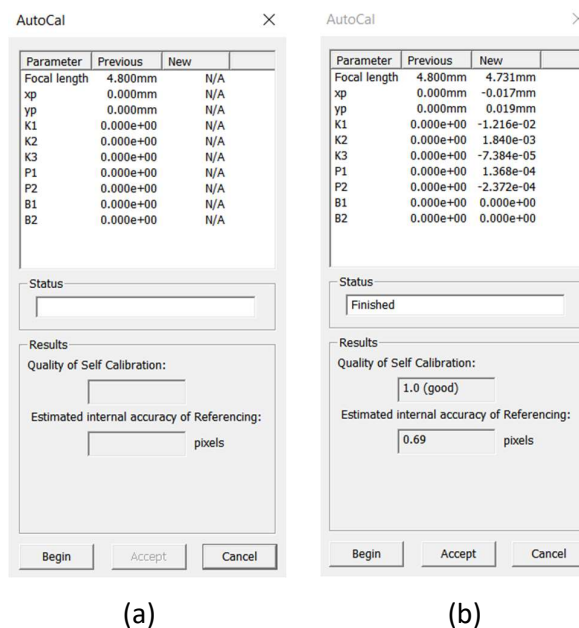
AutoCal ×

| Parameter | Previous | New |
|---|---|---|
| Focal length | 4.800mm | N/A |
| xp | 0.000mm | N/A |
| yp | 0.000mm | N/A |
| K1 | 0.000e+00 | N/A |
| K2 | 0.000e+00 | N/A |
| K3 | 0.000e+00 | N/A |
| P1 | 0.000e+00 | N/A |
| P2 | 0.000e+00 | N/A |
| B1 | 0.000e+00 | N/A |
| B2 | 0.000e+00 | N/A |

Status

Results

Quality of Self Calibration:

Estimated internal accuracy of Referencing:

pixels

Begin Accept Cancel

(a)

AutoCal

| Parameter | Previous | New |
|---|---|---|
| Focal length | 4.800mm | 4.731mm |
| xp | 0.000mm | -0.017mm |
| yp | 0.000mm | 0.019mm |
| K1 | 0.000e+00 | -1.216e-02 |
| K2 | 0.000e+00 | 1.840e-03 |
| K3 | 0.000e+00 | -7.384e-05 |
| P1 | 0.000e+00 | 1.368e-04 |
| P2 | 0.000e+00 | -2.372e-04 |
| B1 | 0.000e+00 | 0.000e+00 |
| B2 | 0.000e+00 | 0.000e+00 |

Status

Finished

Results

Quality of Self Calibration:

1.0 (good)

Estimated internal accuracy of Referencing:

0.69 pixels

Begin Accept Cancel

(b)